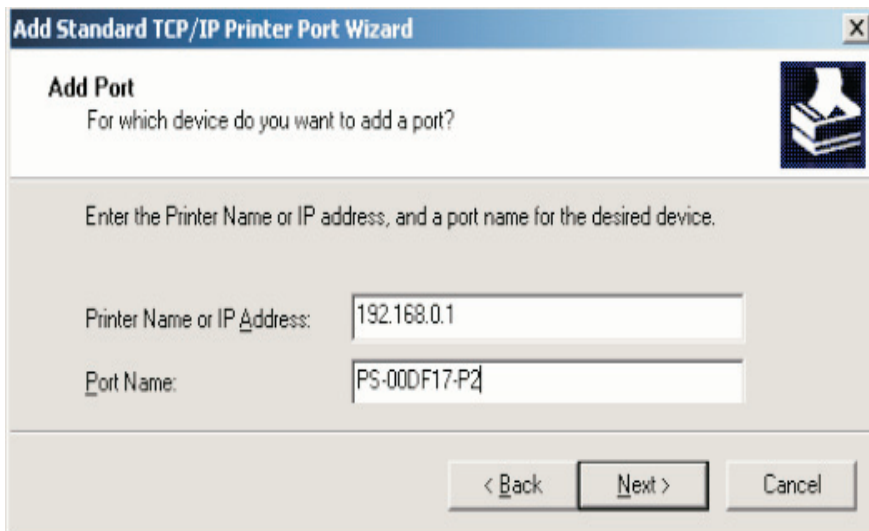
Add Standard TCP/IP Printer Port Wizard

Add Port
For which device do you want to add a port?

Enter the Printer Name or IP address, and a port name for the desired device.

Printer Name or IP Address: 192.168.0.1

Port Name: PS-00DF17-P2

< Back
Next >
Cancel